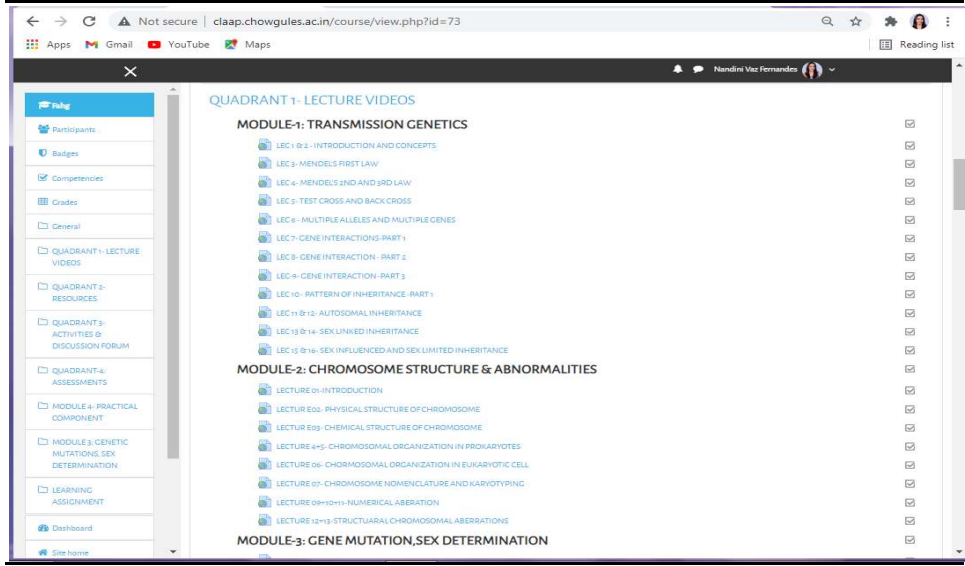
Not secure | claap.chowgules.ac.in/course/view.php?id=73

Apps Gmail YouTube Maps

Reading list

Nandini Vaz Fernandes

Fishg

Participants

Badges

Competencies

Grades

General

QUADRANT 1- LECTURE VIDEOS

QUADRANT 2- RESOURCES

QUADRANT 3- ACTIVITIES & DISCUSSION FORUM

QUADRANT-4: ASSESSMENTS

MODULE 4: PRACTICAL COMPONENT

MODULE 3: GENETIC MUTATIONS, SEX DETERMINATION

LEARNING ASSIGNMENT

Dashboard

Site home

QUADRANT 1- LECTURE VIDEOS

MODULE-1: TRANSMISSION GENETICS

LEC 1 & 2 - INTRODUCTION AND CONCEPTS

LEC 3- MENDEL'S FIRST LAW

LEC 4- MENDEL'S 2ND AND 3RD LAW

LEC 5- TEST CROSS AND BACK CROSS

LEC 6 - MULTIPLE ALLELES AND MULTIPLE GENES

LEC 7- GENE INTERACTIONS-PART 1

LEC 8- GENE INTERACTION - PART 2

LEC-9- GENE INTERACTION -PART 3

LEC 10- PATTERN OF INHERITANCE -PART 1

LEC 11 & 12- AUTOSOMAL INHERITANCE

LEC 13 & 14- SEX LINKED INHERITANCE

LEC 15 & 16- SEX INFLUENCED AND SEX LIMITED INHERITANCE

MODULE-2: CHROMOSOME STRUCTURE & ABNORMALITIES

LECTURE 01-INTRODUCTION

LECTURE E02- PHYSICAL STRUCTURE OF CHROMOSOME

LECTURE E03- CHEMICAL STRUCTURE OF CHROMOSOME

LECTURE 4+5- CHROMOSOMAL ORGANIZATION IN PROKARYOTES

LECTURE 06- CHORMOSOMAL ORGANIZATION IN EUKARYOTIC CELL

LECTURE 07- CHROMOSOME NOMENCLATURE AND KARYOTYPING

LECTURE 09+10+11-NUMERICAL ABERATION

LECTURE 12+13-STRUCTUARAL CHROMOSOMAL ABERRATIONS

MODULE-3: GENE MUTATION,SEX DETERMINATION